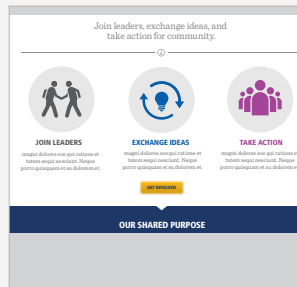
Join leaders, exchange ideas, and take action for community.

JOIN LEADERS

magni dolores eos qui ratione et tatem sequi nesciunt. Neque porro quisquam et au dolorem et.

EXCHANGE IDEAS

magni dolores eos qui ratione et tatem sequi nesciunt. Neque porro quisquam et au dolorem et.

TAKE ACTION

magni dolores eos qui ratione et tatem sequi nesciunt. Neque porro quisquam et au dolorem et.

GET INVOLVED

OUR SHARED PURPOSE